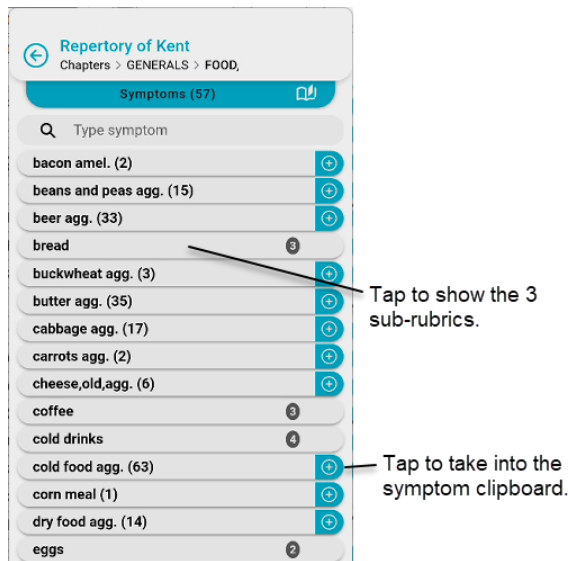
Repertory of Kent
Chapters > GENERALS > FOOD,

Symptoms (57)

Type symptom

bacon amel. (2)
beans and peas agg. (15)
beer agg. (33)
bread 3
buckwheat agg. (3)
butter agg. (35)
cabbage agg. (17)
carrots agg. (2)
cheese,old,agg. (6)
coffee 3
cold drinks 4
cold food agg. (63)
corn meal (1)
dry food agg. (14)
eggs 2

Tap to show the 3 sub-rubrics.

Tap to take into the symptom clipboard.